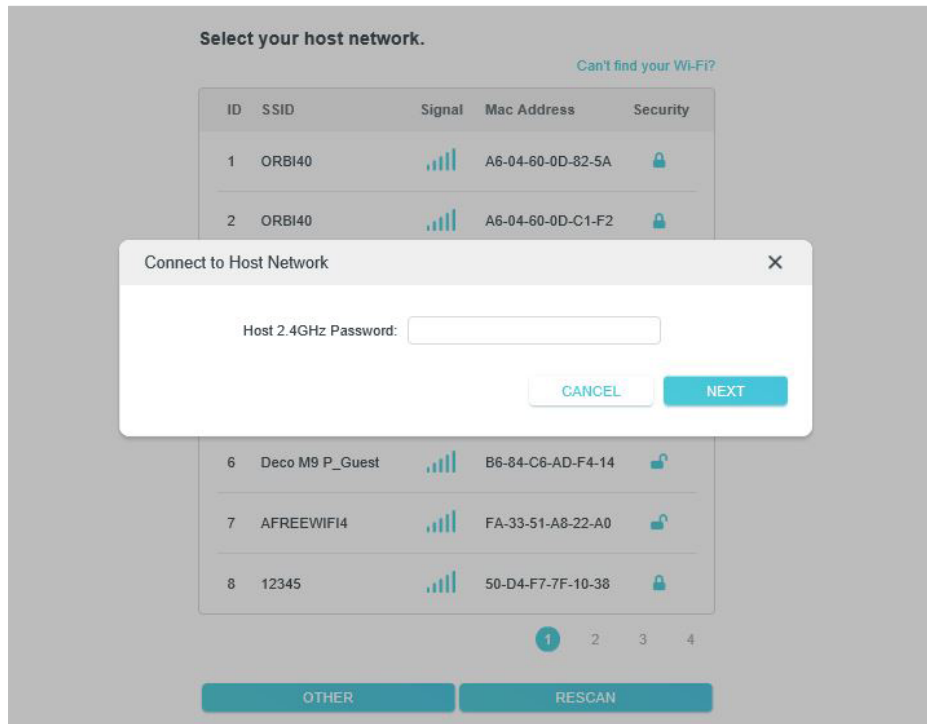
Select your host network.

Can't find your Wi-Fi?

| ID | SSID | Signal | Mac Address | Security |
|---|---|---|---|---|
| 1 | ORBI40 | | A6-04-60-0D-82-5A | |
| 2 | ORBI40 | | A6-04-60-0D-C1-F2 | |
| 6 | Deco M9 P_Guest | | B6-84-C6-AD-F4-14 | |
| 7 | AFREEWIFI4 | | FA-33-51-A8-22-A0 | |
| 8 | 12345 | | 50-D4-F7-7F-10-38 | |

Connect to Host Network

×

Host 2.4GHz Password:

CANCEL

NEXT

1 2 3 4

OTHER

RESCAN